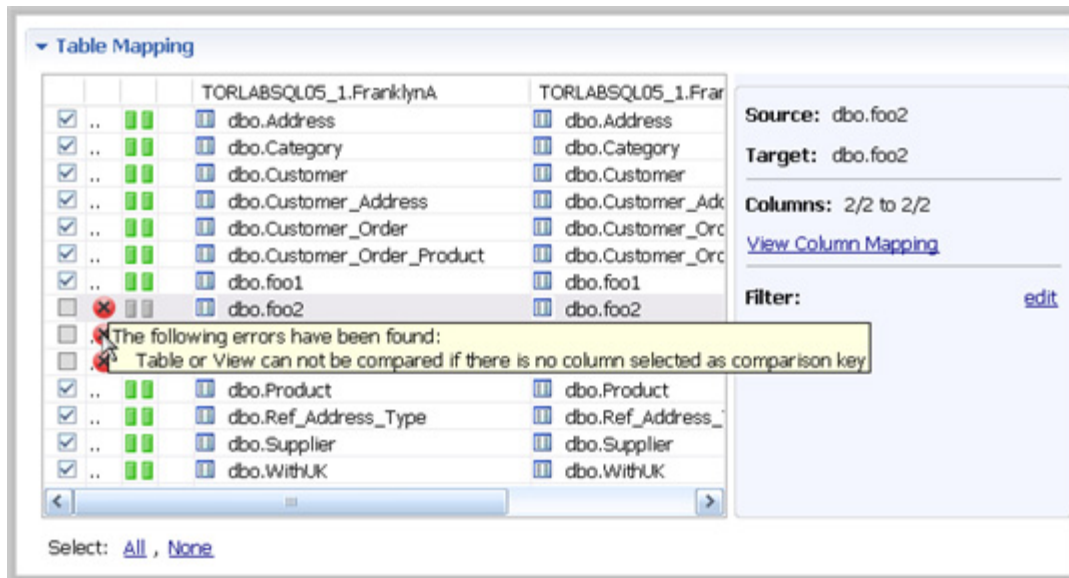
Table Mapping

| | | | TORLABSQL05_1.FranklynA | TORLABSQL05_1.Frar |
|---|---|---|---|---|
| ☑ | .. | | dbo.Address | dbo.Address |
| ☑ | .. | | dbo.Category | dbo.Category |
| ☑ | .. | | dbo.Customer | dbo.Customer |
| ☑ | .. | | dbo.Customer_Address | dbo.Customer_Adc |
| ☑ | .. | | dbo.Customer_Order | dbo.Customer_Orc |
| ☑ | .. | | dbo.Customer_Order_Product | dbo.Customer_Orc |
| ☑ | .. | | dbo.foo1 | dbo.foo1 |
| ☐ | | | dbo.foo2 | dbo.foo2 |
| ☐ | | | | |
| ☐ | | | | |
| ☑ | .. | | dbo.Product | dbo.Product |
| ☑ | .. | | dbo.Ref_Address_Type | dbo.Ref_Address_ |
| ☑ | .. | | dbo.Supplier | dbo.Supplier |
| ☑ | .. | | dbo.WithUK | dbo.WithUK |

The following errors have been found:
Table or View can not be compared if there is no column selected as comparison key

Source: dbo.foo2
Target: dbo.foo2
Columns: 2/2 to 2/2
View Column Mapping
Filter: edit

Select: All , None